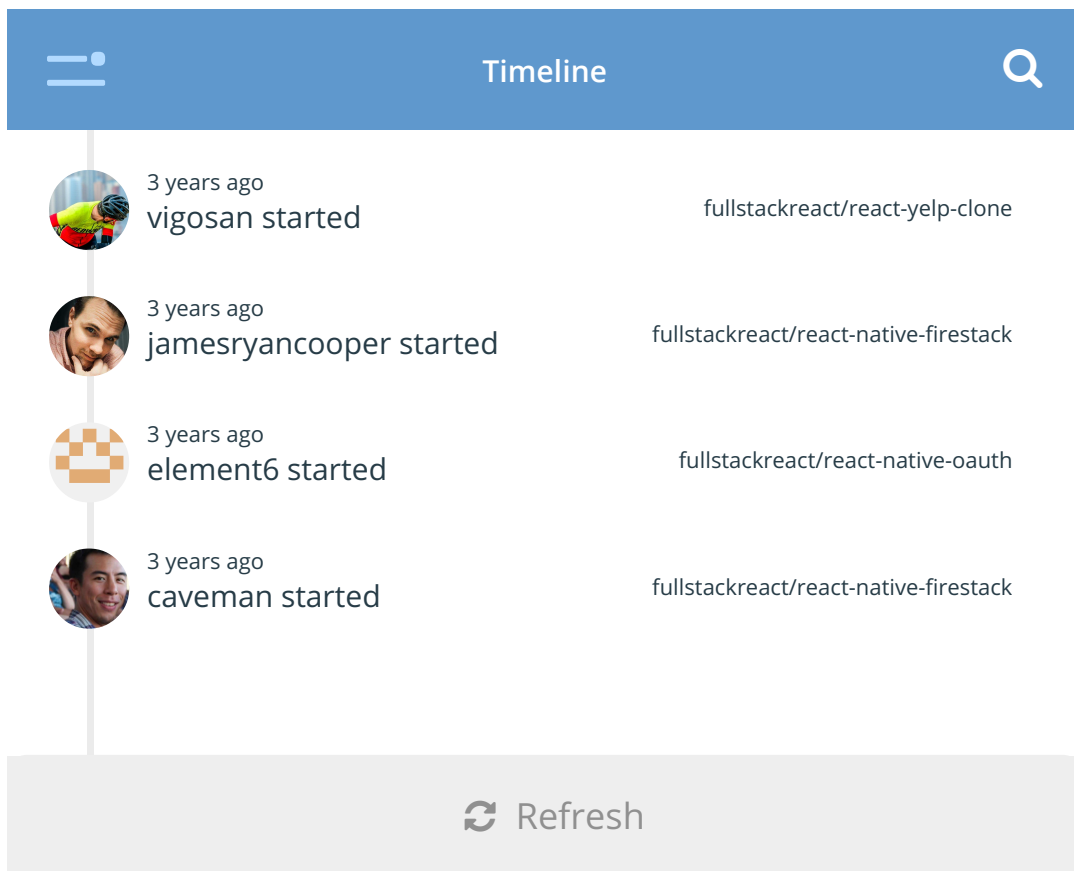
Timeline

3 years ago
vigosan started
fullstackreact/react-yelp-clone

3 years ago
jamesryancooper started
fullstackreact/react-native-firestack

3 years ago
element6 started
fullstackreact/react-native-oauth

3 years ago
caveman started
fullstackreact/react-native-firestack

Refresh